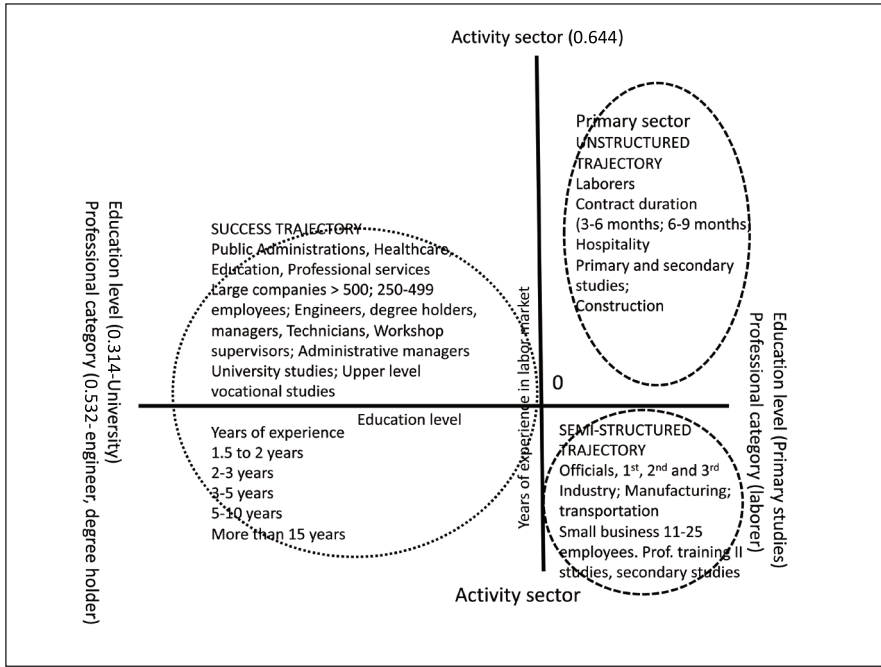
Activity sector (0.644)

Education level (0.314-University)
Professional category (0.532-engineer, degree holder)

SUCCESS TRAJECTORY
Public Administrations, Healthcare, Education, Professional services
Large companies > 500; 250-499 employees; Engineers, degree holders, managers, Technicians, Workshop supervisors; Administrative managers
University studies; Upper level vocational studies

Education level

Years of experience
1.5 to 2 years
2-3 years
3-5 years
5-10 years
More than 15 years

Years of experience in labor market

Primary sector
UNSTRUCTURED TRAJECTORY
Laborers
Contract duration (3-6 months; 6-9 months)
Hospitality
Primary and secondary studies;
Construction

0

SEMI-STRUCTURED TRAJECTORY
Officials, 1$^{st}$, 2$^{nd}$ and 3$^{rd}$
Industry; Manufacturing; transportation
Small business 11-25 employees. Prof. training II studies, secondary studies

Education level (Primary studies)
Professional category (laborer)

Activity sector